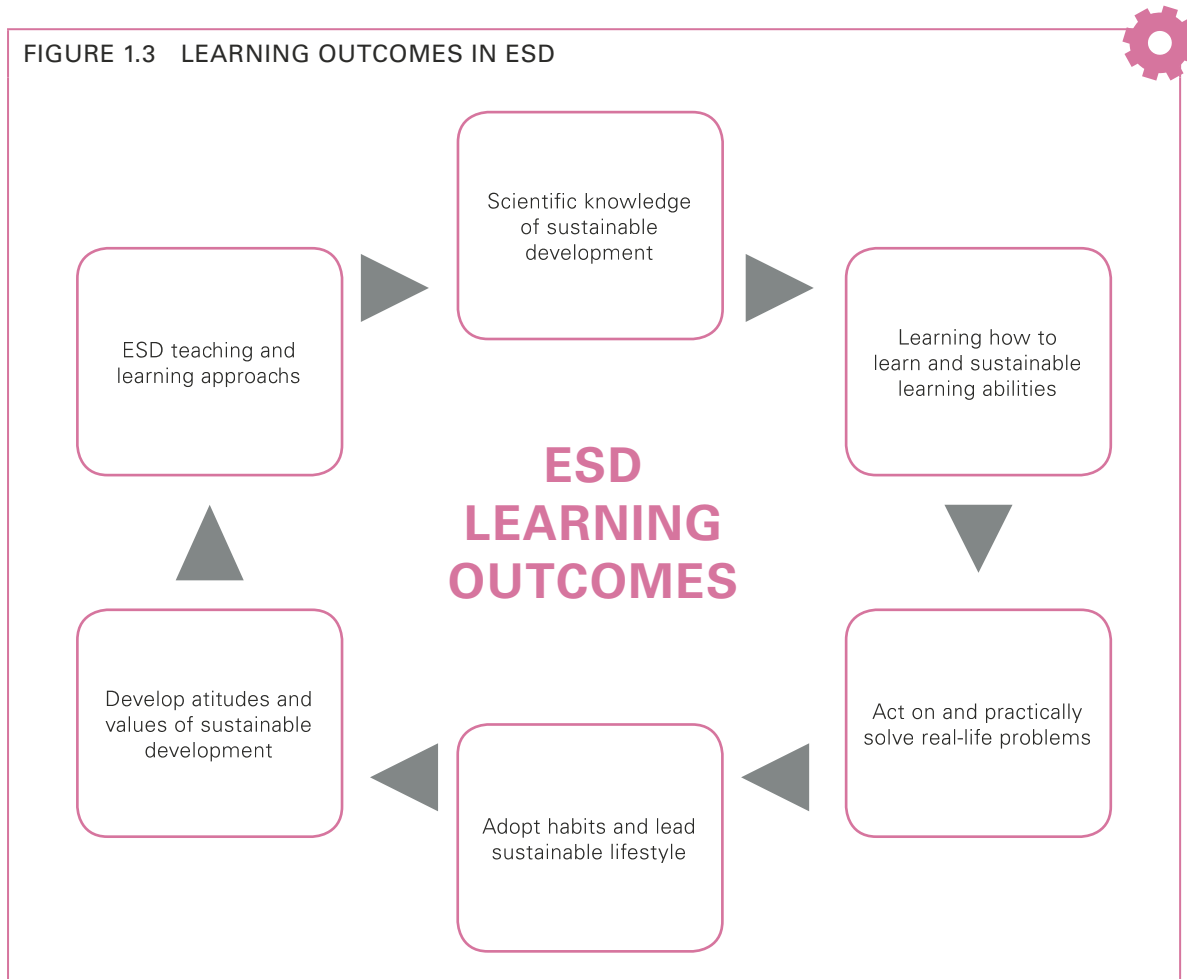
FIGURE 1.3 LEARNING OUTCOMES IN ESD

Scientific knowledge of sustainable development

Learning how to learn and sustainable learning abilities

Act on and practically solve real-life problems

Adopt habits and lead sustainable lifestyle

Develop atitudes and values of sustainable development

ESD teaching and learning approachs

ESD LEARNING OUTCOMES